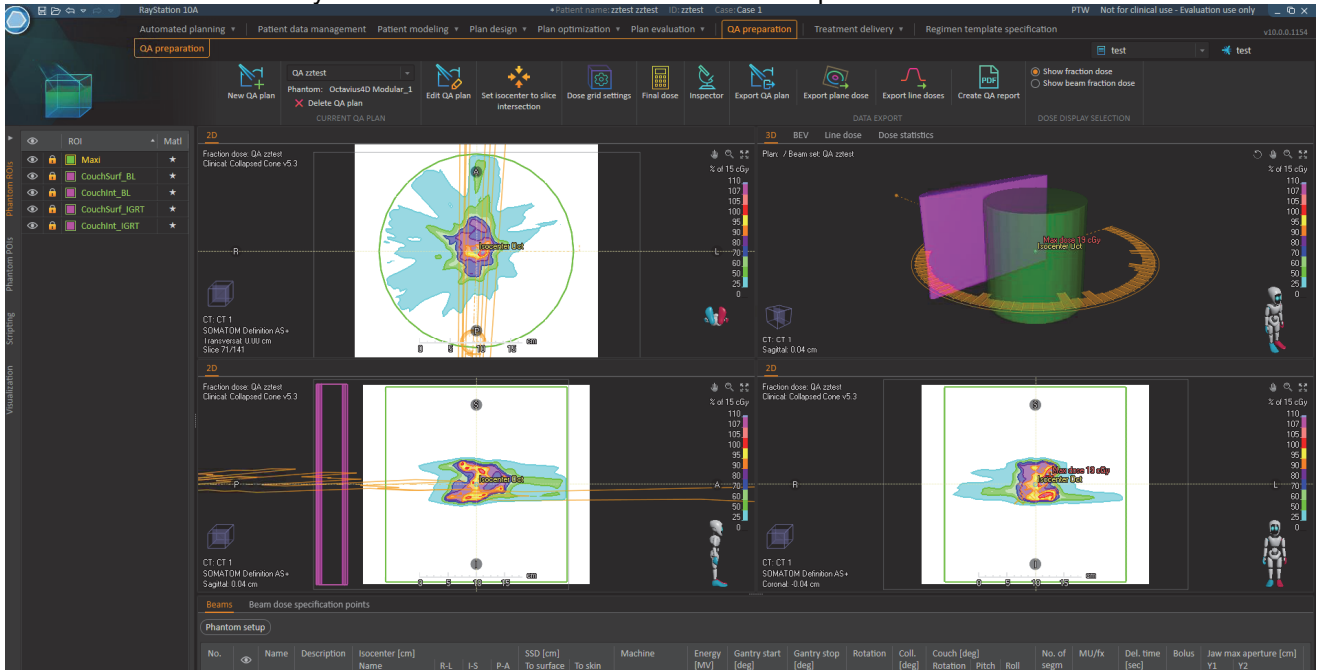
RayStation 10A

Patient name: zztest zztest ID: zztest Case: Case 1

PTW Not for clinical use - Evaluation use only

Automated planning ▾ Patient data management Patient modeling ▾ Plan design ▾ Plan optimization ▾ Plan evaluation ▾ QA preparation Treatment delivery ▾ Regimen template specification

v10.0.0.1154

QA preparation

test

test

New QA plan

QA zztest

Phantom: Octavius4D Modular_1

Delete QA plan

CURRENT QA PLAN

Edit QA plan

Set isocenter to slice intersection

Dose grid settings

Final dose

Inspector

Export QA plan

Export plane dose

Export line doses

Create QA report

DATA EXPORT

Show fraction dose

Show beam fraction dose

DOSE DISPLAY SELECTION

Phantom ROIs

Phantom POIs

Scripting

Visualization

| | | ROI | Matl |
|---|---|---|---|
| | | Maxi | ★ |
| | | CouchSurf_BL | ★ |
| | | CouchInt_BL | ★ |
| | | CouchSurf_IGRT | ★ |
| | | CouchInt_IGRT | ★ |

2D

Fraction dose: QA zztest
Clinical: Collapsed Cone v5.3

% of 15 cGy
110
107
105
100
95
90
80
70
60
50
25
0

R

L

Isocenter Oct

CT: CT 1
SOMATOM Definition AS+
Transversal: 0.00 cm
Slice 71/141

0 5 10 15 cm

3D BEV Line dose Dose statistics

Plan: / Beam set: QA zztest

% of 15 cGy
110
107
105
100
95
90
80
70
60
50
25
0

Max dose 19 cGy
Isocenter Oct

CT: CT 1
Sagittal: 0.04 cm

2D

Fraction dose: QA zztest
Clinical: Collapsed Cone v5.3

% of 15 cGy
110
107
105
100
95
90
80
70
60
50
25
0

S

P

A

I

Isocenter Oct

CT: CT 1
SOMATOM Definition AS+
Sagittal: 0.04 cm

0 5 10 15 cm

2D

Fraction dose: QA zztest
Clinical: Collapsed Cone v5.3

% of 15 cGy
110
107
105
100
95
90
80
70
60
50
25
0

S

R

L

I

Max dose 19 cGy
Isocenter Oct

CT: CT 1
SOMATOM Definition AS+
Coronal: -0.04 cm

0 5 10 15 cm

Beams Beam dose specification points

Phantom setup

| No. | | Name | Description | Isocenter [cm] Name | R-L | I-S | P-A | SSD [cm] To surface | To skin | Machine | Energy [MV] | Gantry start [deg] | Gantry stop [deg] | Rotation | Coll. [deg] | Couch [deg] Rotation | Pitch | Roll | No. of segm | MU/fx | Del. time [sec] | Bolus | Jaw max aperture [cm] Y1 | Y2 |
|---|---|---|---|---|---|---|---|---|---|---|---|---|---|---|---|---|---|---|---|---|---|---|---|---|